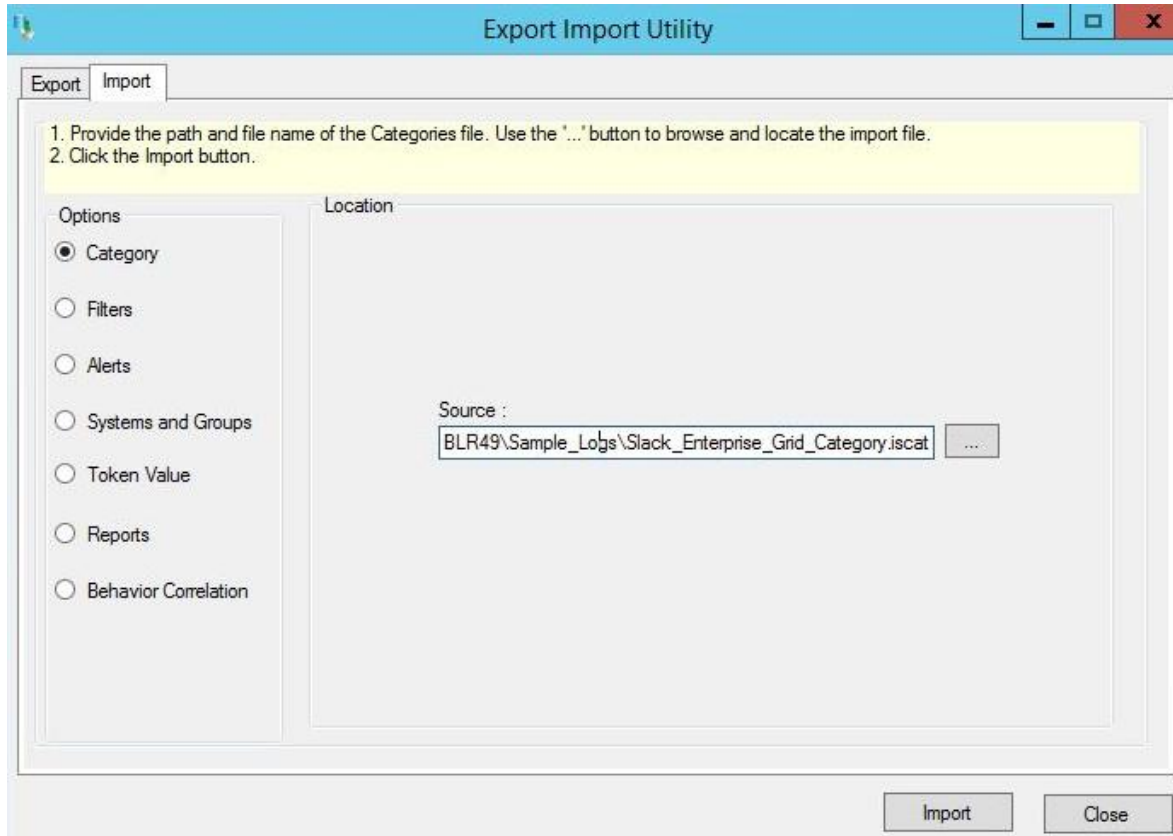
Export Import Utility

Export
Import

1. Provide the path and file name of the Categories file. Use the '...' button to browse and locate the import file.
2. Click the Import button.

Options

Category

Filters

Alerts

Systems and Groups

Token Value

Reports

Behavior Correlation

Location

Source :

BLR49\Sample_Logs\Slack_Enterprise_Grid_Category.iscat

...

Import

Close